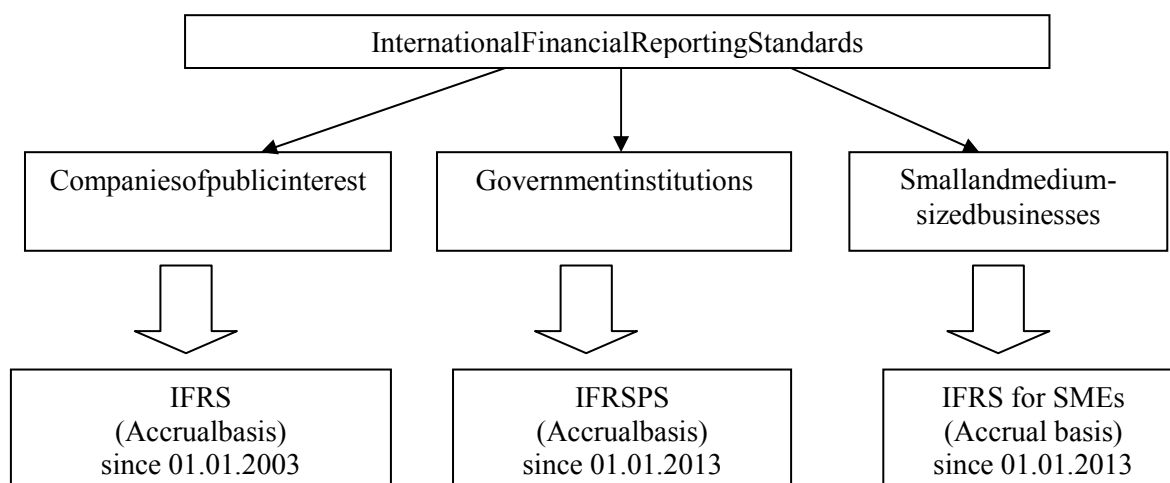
InternationalFinancialReportingStandards

Companiesofpublicinterest

Governmentinstitutions

Smallandmedium-sizedbusinesses

IFRS
(Accrualbasis)
since 01.01.2003

IFRSPS
(Accrualbasis)
since 01.01.2013

IFRS for SMEs
(Accrual basis)
since 01.01.2013